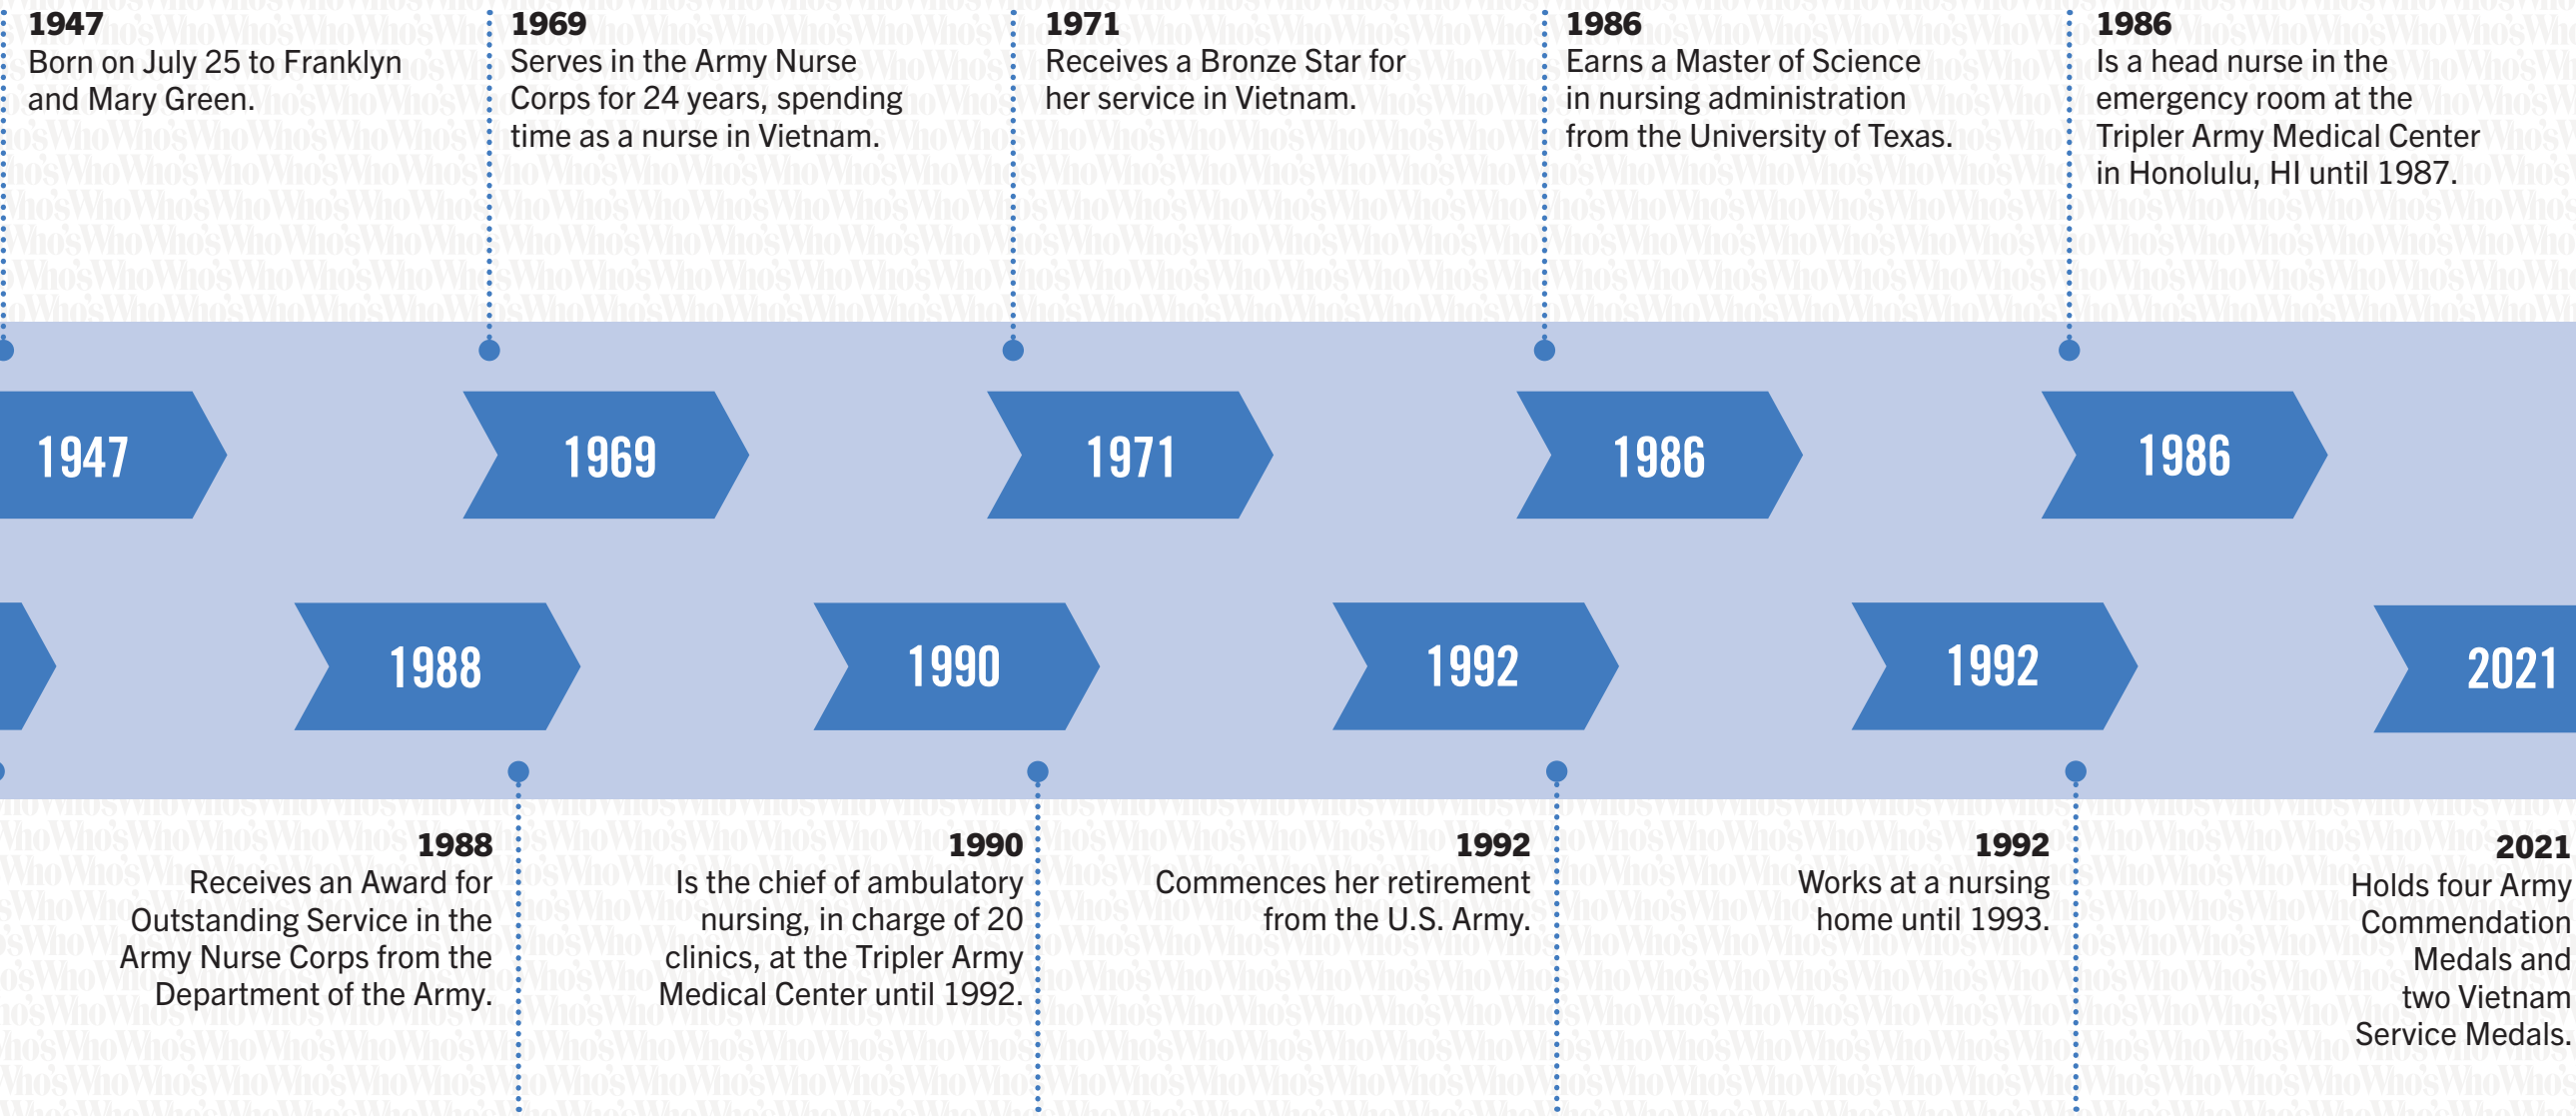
1947
Born on July 25 to Franklyn and Mary Green.

1969
Serves in the Army Nurse Corps for 24 years, spending time as a nurse in Vietnam.

1971
Receives a Bronze Star for her service in Vietnam.

1986
Earns a Master of Science in nursing administration from the University of Texas.

1986
Is a head nurse in the emergency room at the Tripler Army Medical Center in Honolulu, HI until 1987.

1947

1969

1971

1986

1986

1988

1990

1992

1992

2021

1988
Receives an Award for Outstanding Service in the Army Nurse Corps from the Department of the Army.

1990
Is the chief of ambulatory nursing, in charge of 20 clinics, at the Tripler Army Medical Center until 1992.

1992
Commences her retirement from the U.S. Army.

1992
Works at a nursing home until 1993.

2021
Holds four Army Commendation Medals and two Vietnam Service Medals.